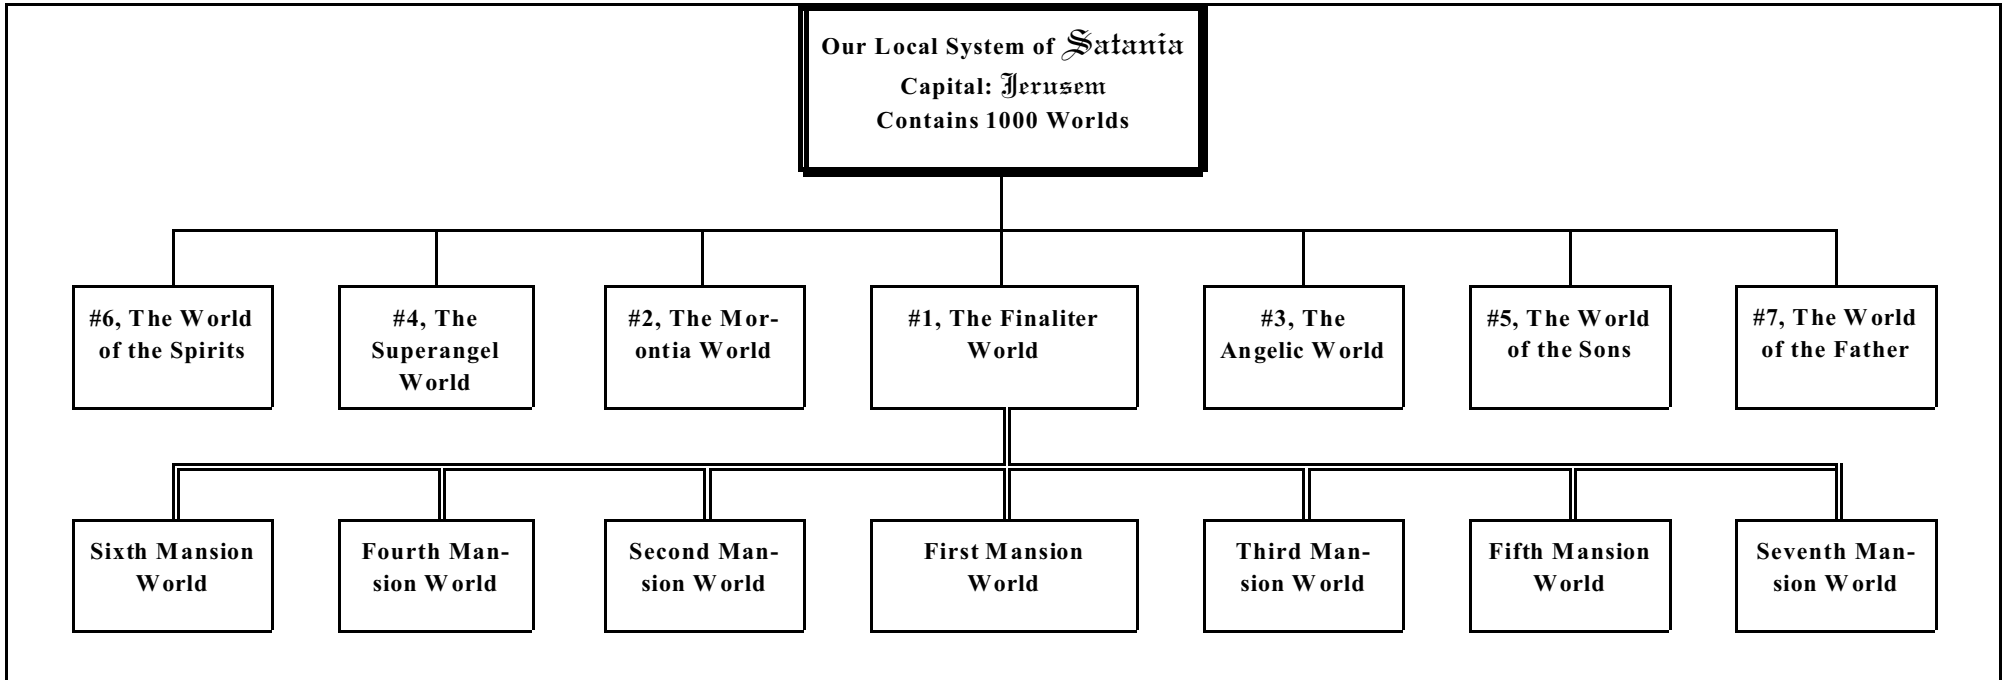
Our Local System of Satania
Capital: Jerusem
Contains 1000 Worlds

#6, The World of the Spirits

#4, The Superangel World

#2, The Morontia World

#1, The Finaliter World

#3, The Angelic World

#5, The World of the Sons

#7, The World of the Father

Sixth Mansion World

Fourth Mansion World

Second Mansion World

First Mansion World

Third Mansion World

Fifth Mansion World

Seventh Mansion World